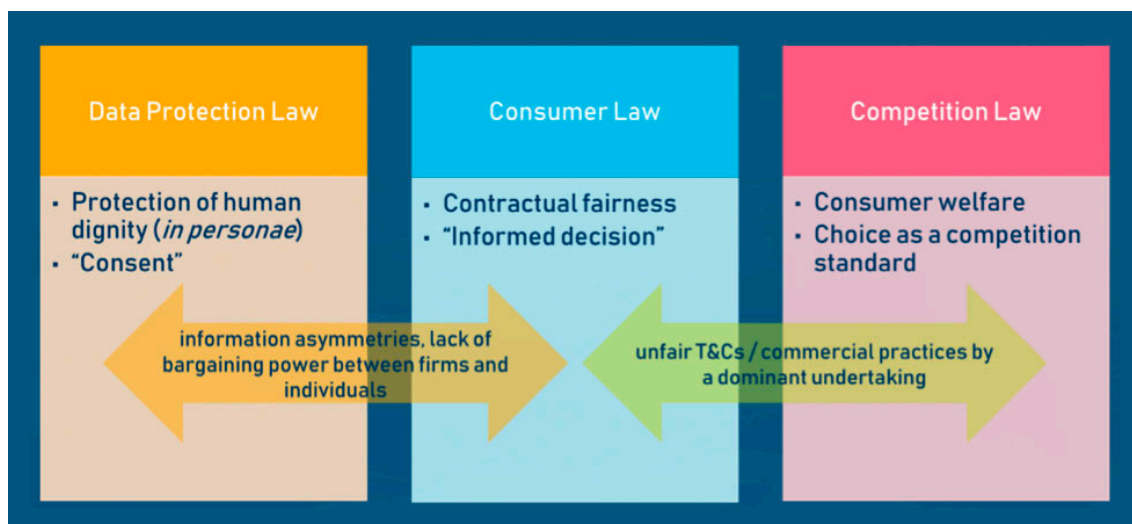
Data Protection Law

- Protection of human dignity (*in personae*)
- "Consent"

Consumer Law

- Contractual fairness
- "Informed decision"

Competition Law

- Consumer welfare
- Choice as a competition standard

information asymmetries, lack of bargaining power between firms and individuals

unfair T&Cs / commercial practices by a dominant undertaking